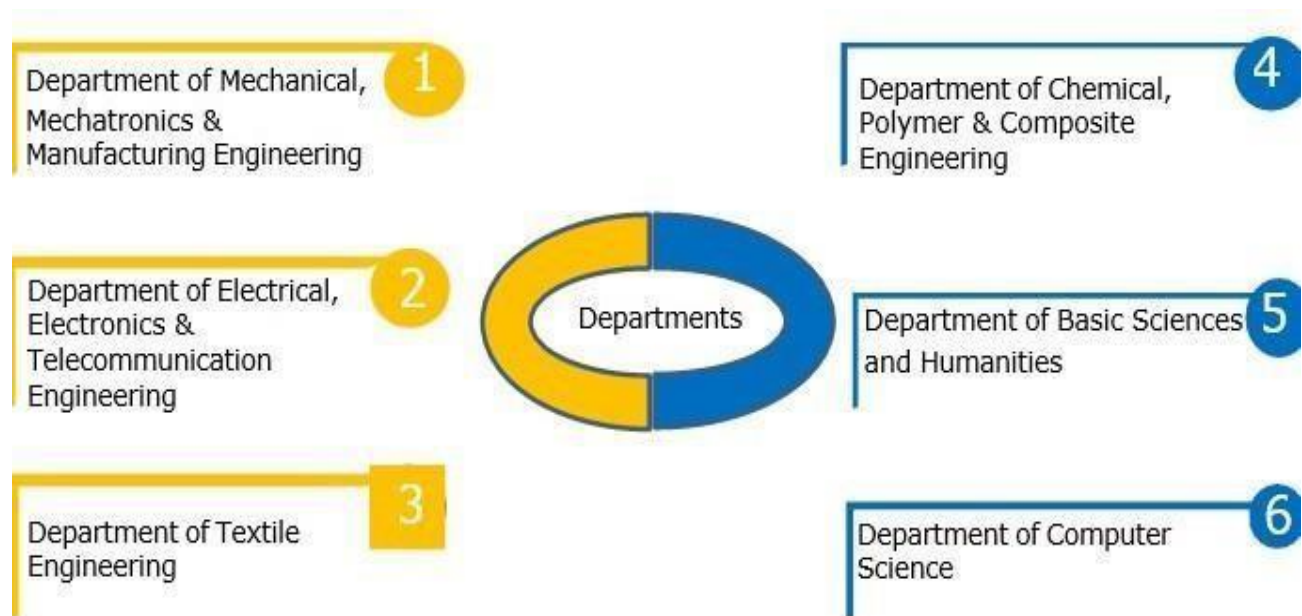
1
Department of Mechanical, Mechatronics & Manufacturing Engineering

2
Department of Electrical, Electronics & Telecommunication Engineering

3
Department of Textile Engineering

Departments

4
Department of Chemical, Polymer & Composite Engineering

5
Department of Basic Sciences and Humanities

6
Department of Computer Science